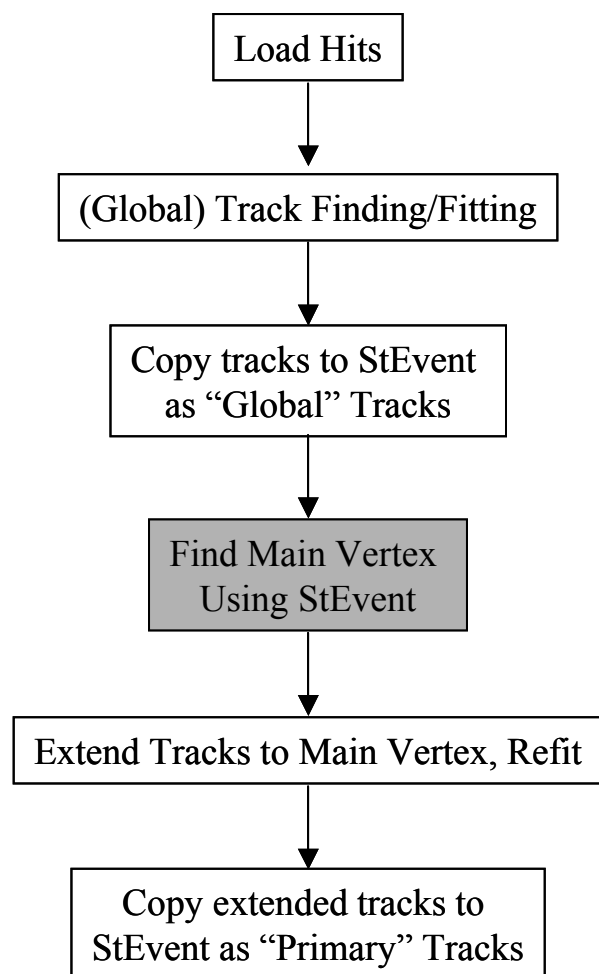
Load Hits

(Global) Track Finding/Fitting

Copy tracks to StEvent as “Global” Tracks

Find Main Vertex Using StEvent

Extend Tracks to Main Vertex, Refit

Copy extended tracks to StEvent as “Primary” Tracks